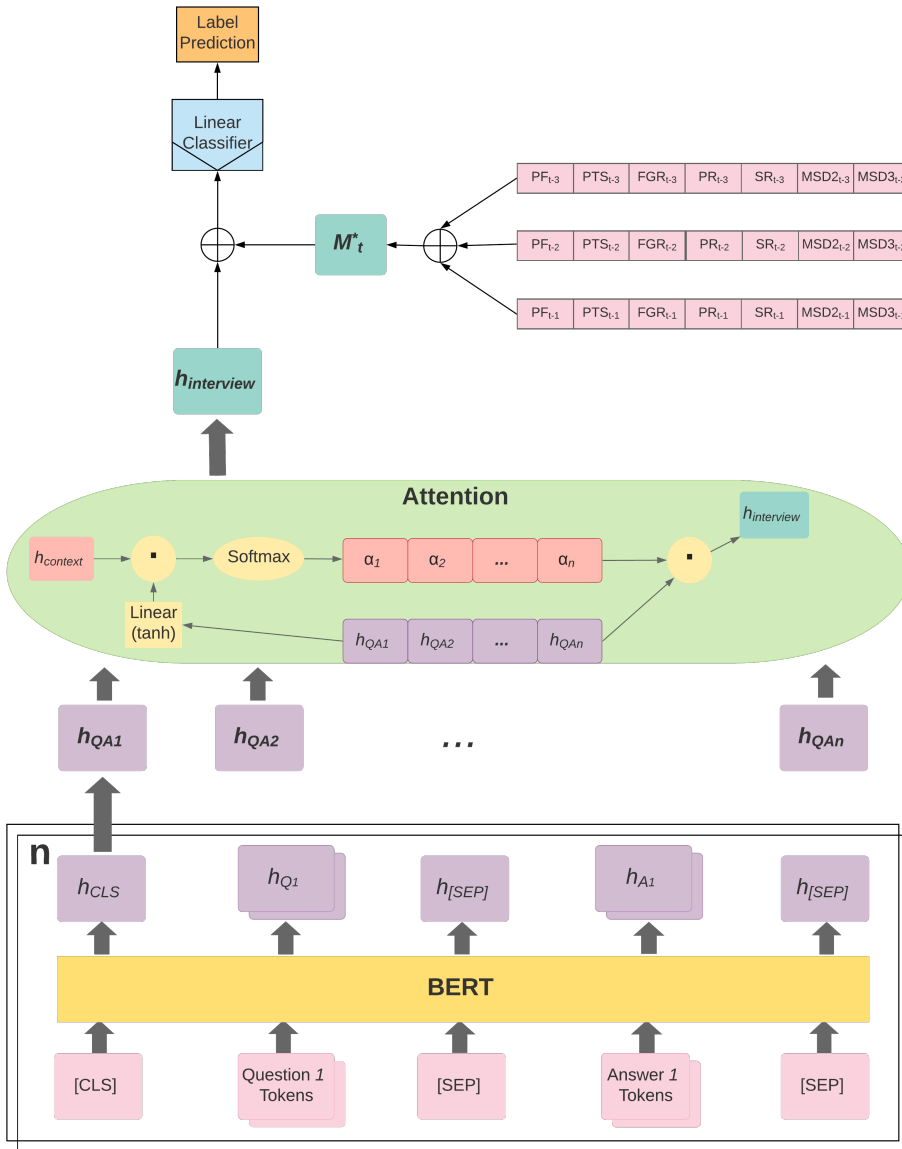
Label Prediction

Linear Classifier

$M^*_t$

| $PF_{t-3}$ | $PTS_{t-3}$ | $FGR_{t-3}$ | $PR_{t-3}$ | $SR_{t-3}$ | $MSD2_{t-3}$ | $MSD3_{t-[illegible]}$ |
|---|---|---|---|---|---|---|
| $PF_{t-2}$ | $PTS_{t-2}$ | $FGR_{t-2}$ | $PR_{t-2}$ | $SR_{t-2}$ | $MSD2_{t-2}$ | $MSD3_{t-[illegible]}$ |
| $PF_{t-1}$ | $PTS_{t-1}$ | $FGR_{t-1}$ | $PR_{t-1}$ | $SR_{t-1}$ | $MSD2_{t-1}$ | $MSD3_{t-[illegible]}$ |

$h_{interview}$

Attention

$h_{context}$

Softmax

$\alpha_1$ $\alpha_2$ ... $\alpha_n$

$h_{interview}$

Linear (tanh)

$h_{QA1}$ $h_{QA2}$ ... $h_{QAn}$

$h_{QA1}$ $h_{QA2}$ ... $h_{QAn}$

n

$h_{CLS}$ $h_{Q1}$ $h_{[SEP]}$ $h_{A1}$ $h_{[SEP]}$

BERT

[CLS]

Question 1 Tokens

[SEP]

Answer 1 Tokens

[SEP]